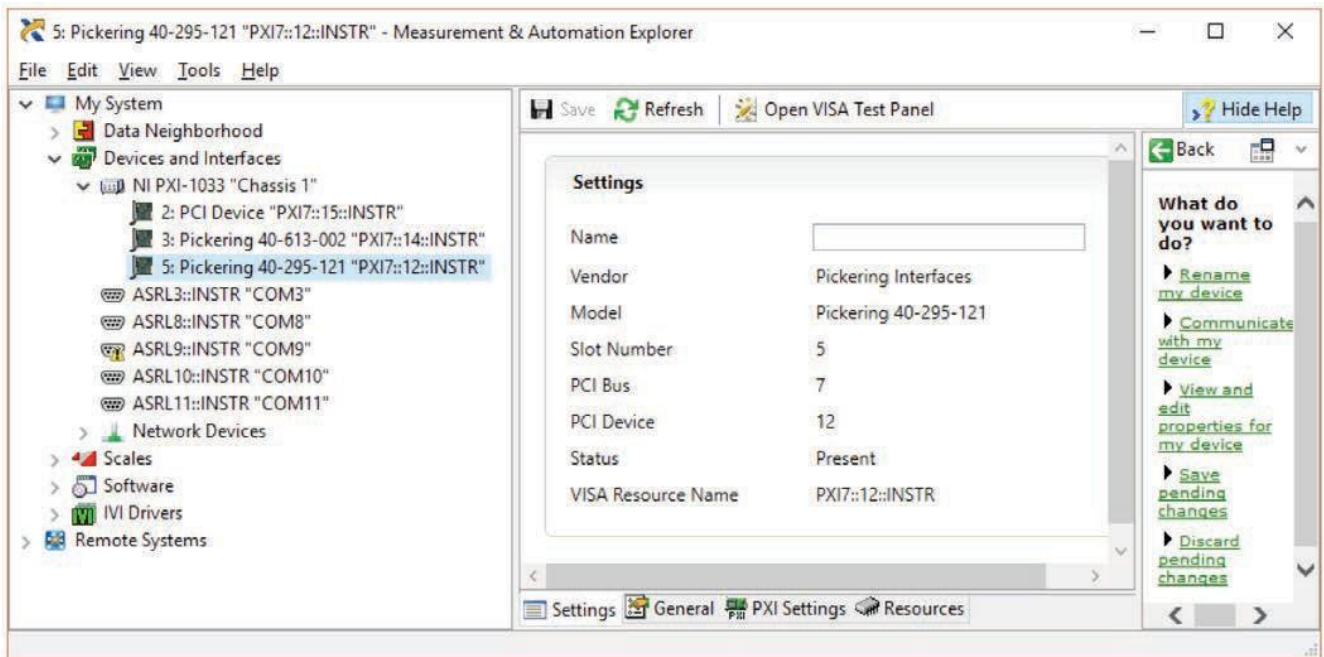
5: Pickering 40-295-121 "PXI7::12::INSTR" - Measurement & Automation Explorer

File Edit View Tools Help

My System
Data Neighborhood
Devices and Interfaces
NI PXI-1033 "Chassis 1"
2: PCI Device "PXI7::15::INSTR"
3: Pickering 40-613-002 "PXI7::14::INSTR"
5: Pickering 40-295-121 "PXI7::12::INSTR"
ASRL3::INSTR "COM3"
ASRL8::INSTR "COM8"
ASRL9::INSTR "COM9"
ASRL10::INSTR "COM10"
ASRL11::INSTR "COM11"
Network Devices
Scales
Software
IVI Drivers
Remote Systems

Save Refresh Open VISA Test Panel Hide Help

Settings

| | |
|---|---|
| Name | |
| Vendor | Pickering Interfaces |
| Model | Pickering 40-295-121 |
| Slot Number | 5 |
| PCI Bus | 7 |
| PCI Device | 12 |
| Status | Present |
| VISA Resource Name | PXI7::12::INSTR |

Settings General PXI Settings Resources

Back

What do you want to do?

Rename my device

Communicate with my device

View and edit properties for my device

Save pending changes

Discard pending changes